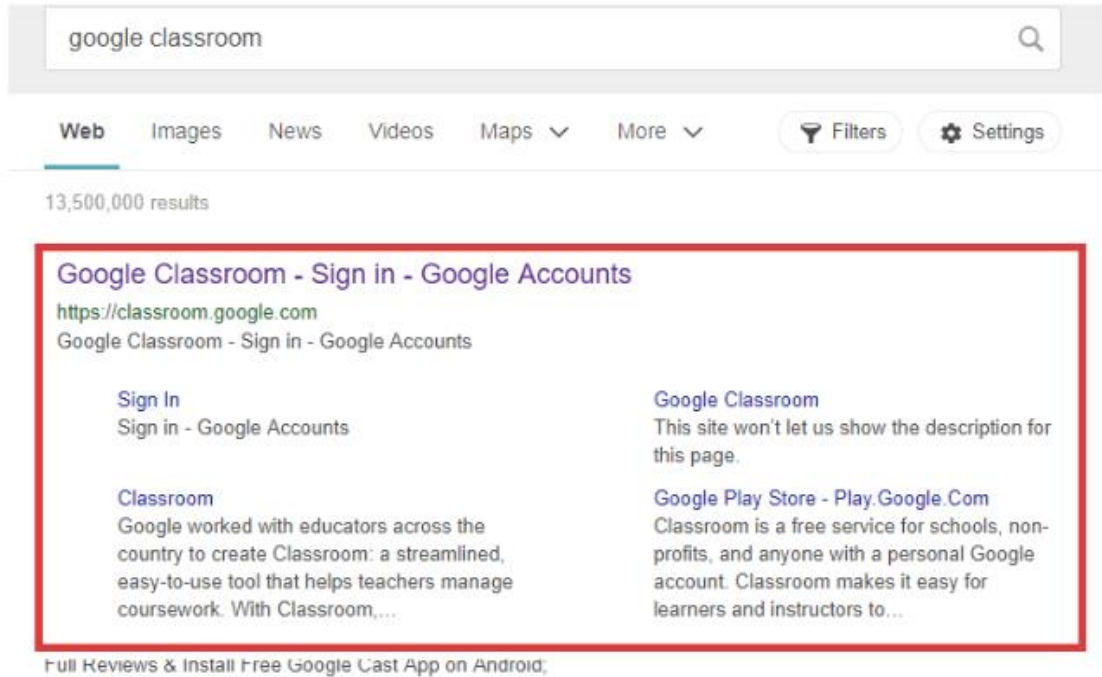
google classroom

Web Images News Videos Maps More Filters Settings

13,500,000 results

Google Classroom - Sign in - Google Accounts
https://classroom.google.com
Google Classroom - Sign in - Google Accounts

Sign In
Sign in - Google Accounts

Classroom
Google worked with educators across the country to create Classroom: a streamlined, easy-to-use tool that helps teachers manage coursework. With Classroom,...

Google Classroom
This site won't let us show the description for this page.

Google Play Store - Play.Google.Com
Classroom is a free service for schools, non-profits, and anyone with a personal Google account. Classroom makes it easy for learners and instructors to...

Full Reviews & Install Free Google Cast App on Android;